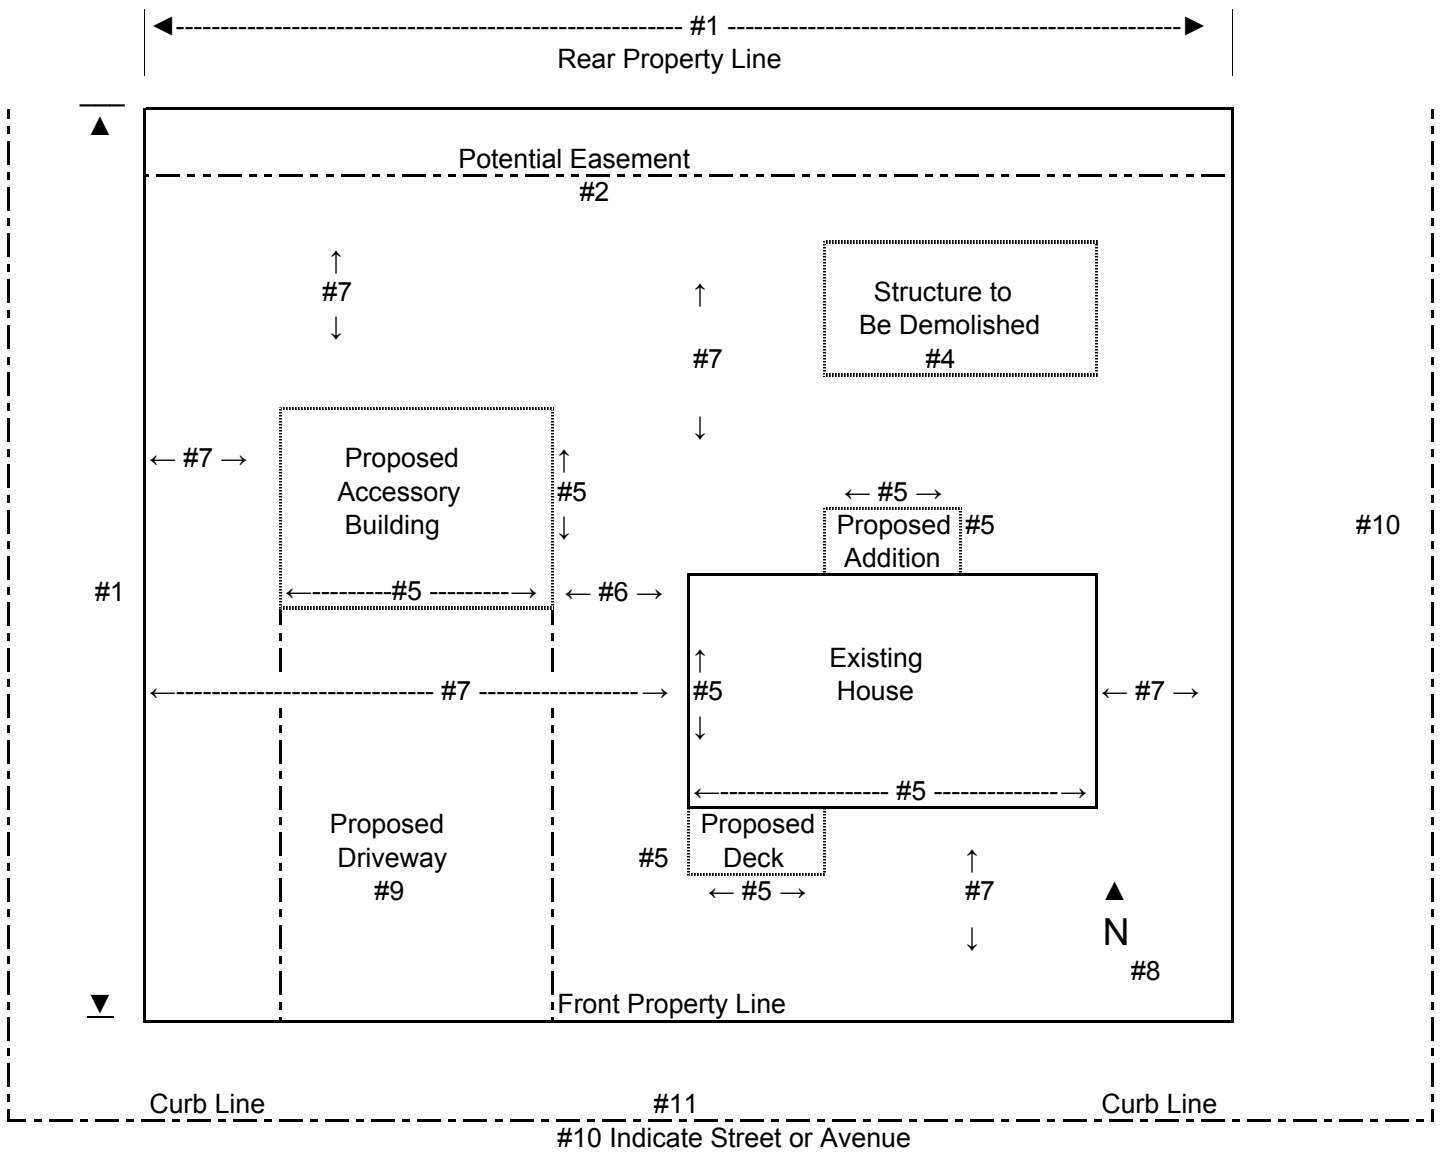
#1
Rear Property Line

Potential Easement
#2

#7

#7

Structure to
Be Demolished
#4

← #7 →

Proposed
Accessory
Building

#5

← #5 →

Proposed
Addition

#5

#10

#1

#5

← #6 →

Existing
House

#7

#5

← #7 →

#5

Proposed
Deck

#5

Proposed
Driveway
#9

← #5 →

#7

N
#8

Front Property Line

Curb Line

#11

Curb Line

#10 Indicate Street or Avenue